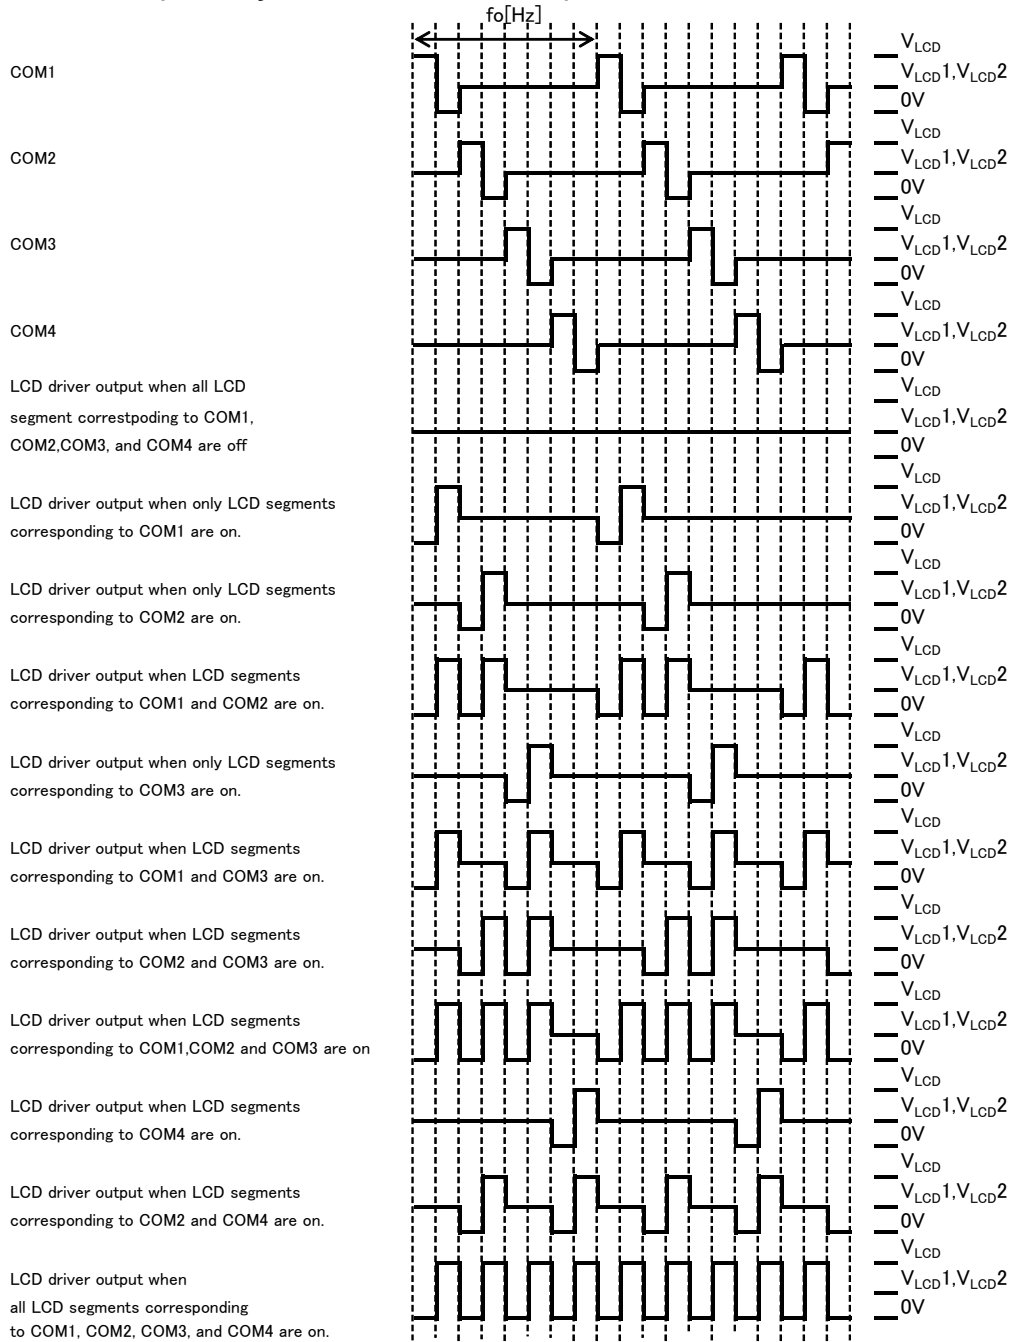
fo[Hz]

COM1

$V_{LCD}$
$V_{LCD}1,V_{LCD}2$
0V

COM2

$V_{LCD}$
$V_{LCD}1,V_{LCD}2$
0V

COM3

$V_{LCD}$
$V_{LCD}1,V_{LCD}2$
0V

COM4

$V_{LCD}$
$V_{LCD}1,V_{LCD}2$
0V

LCD driver output when all LCD segment correstpoding to COM1, COM2,COM3, and COM4 are off

$V_{LCD}$
$V_{LCD}1,V_{LCD}2$
0V

LCD driver output when only LCD segments corresponding to COM1 are on.

$V_{LCD}$
$V_{LCD}1,V_{LCD}2$
0V

LCD driver output when only LCD segments corresponding to COM2 are on.

$V_{LCD}$
$V_{LCD}1,V_{LCD}2$
0V

LCD driver output when LCD segments corresponding to COM1 and COM2 are on.

$V_{LCD}$
$V_{LCD}1,V_{LCD}2$
0V

LCD driver output when only LCD segments corresponding to COM3 are on.

$V_{LCD}$
$V_{LCD}1,V_{LCD}2$
0V

LCD driver output when LCD segments corresponding to COM1 and COM3 are on.

$V_{LCD}$
$V_{LCD}1,V_{LCD}2$
0V

LCD driver output when LCD segments corresponding to COM2 and COM3 are on.

$V_{LCD}$
$V_{LCD}1,V_{LCD}2$
0V

LCD driver output when LCD segments corresponding to COM1,COM2 and COM3 are on

$V_{LCD}$
$V_{LCD}1,V_{LCD}2$
0V

LCD driver output when LCD segments corresponding to COM4 are on.

$V_{LCD}$
$V_{LCD}1,V_{LCD}2$
0V

LCD driver output when LCD segments corresponding to COM2 and COM4 are on.

$V_{LCD}$
$V_{LCD}1,V_{LCD}2$
0V

LCD driver output when all LCD segments corresponding to COM1, COM2, COM3, and COM4 are on.

$V_{LCD}$
$V_{LCD}1,V_{LCD}2$
0V